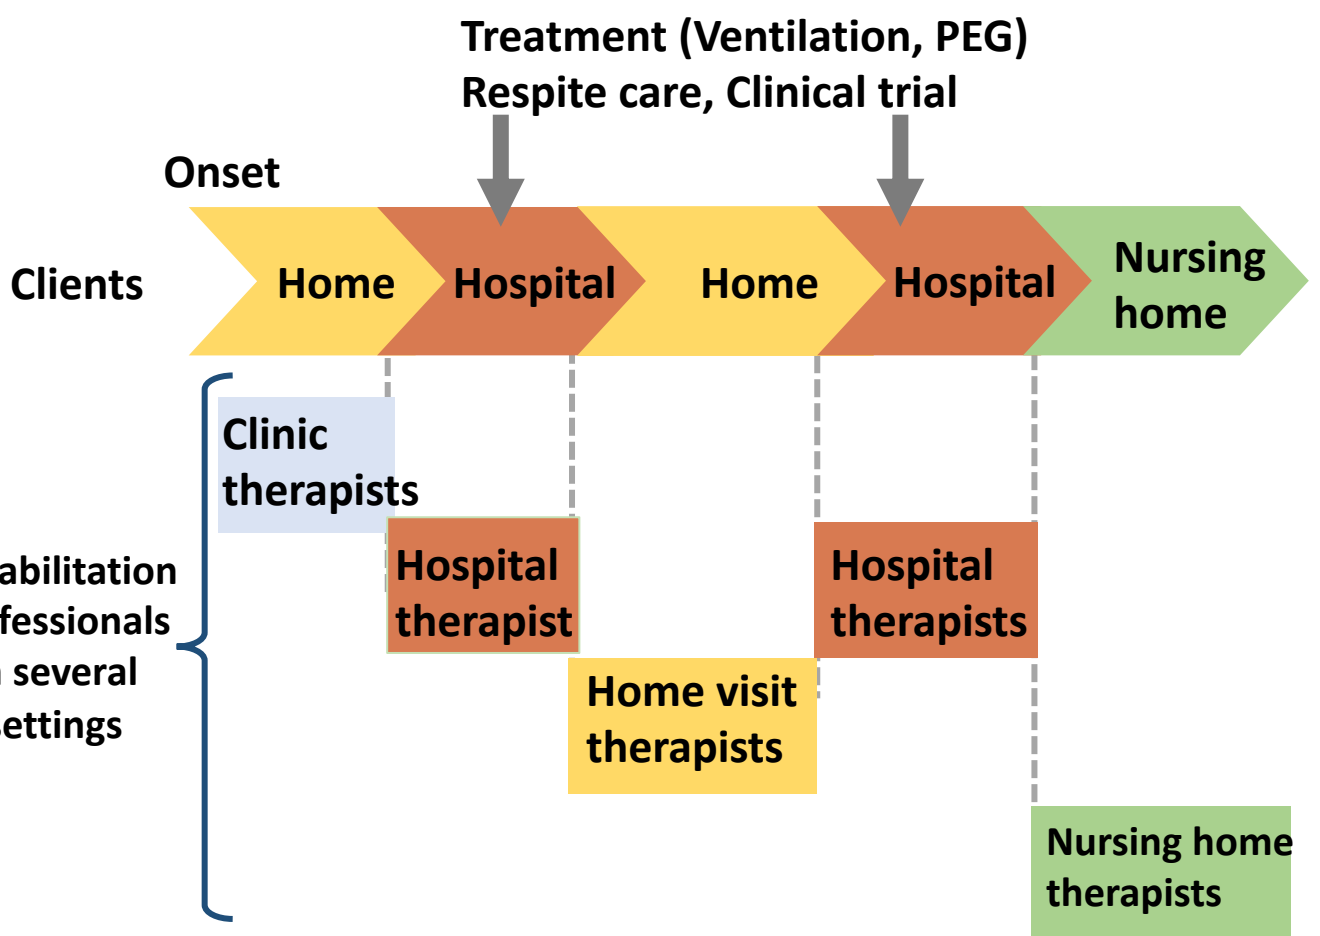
Treatment (Ventilation, PEG)
Respite care, Clinical trial

Onset

Clients

Home

Hospital

Home

Hospital

Nursing home

Clinic therapists

abilitation fessionals several ettings

Hospital therapist

Hospital therapists

Home visit therapists

Nursing home therapists